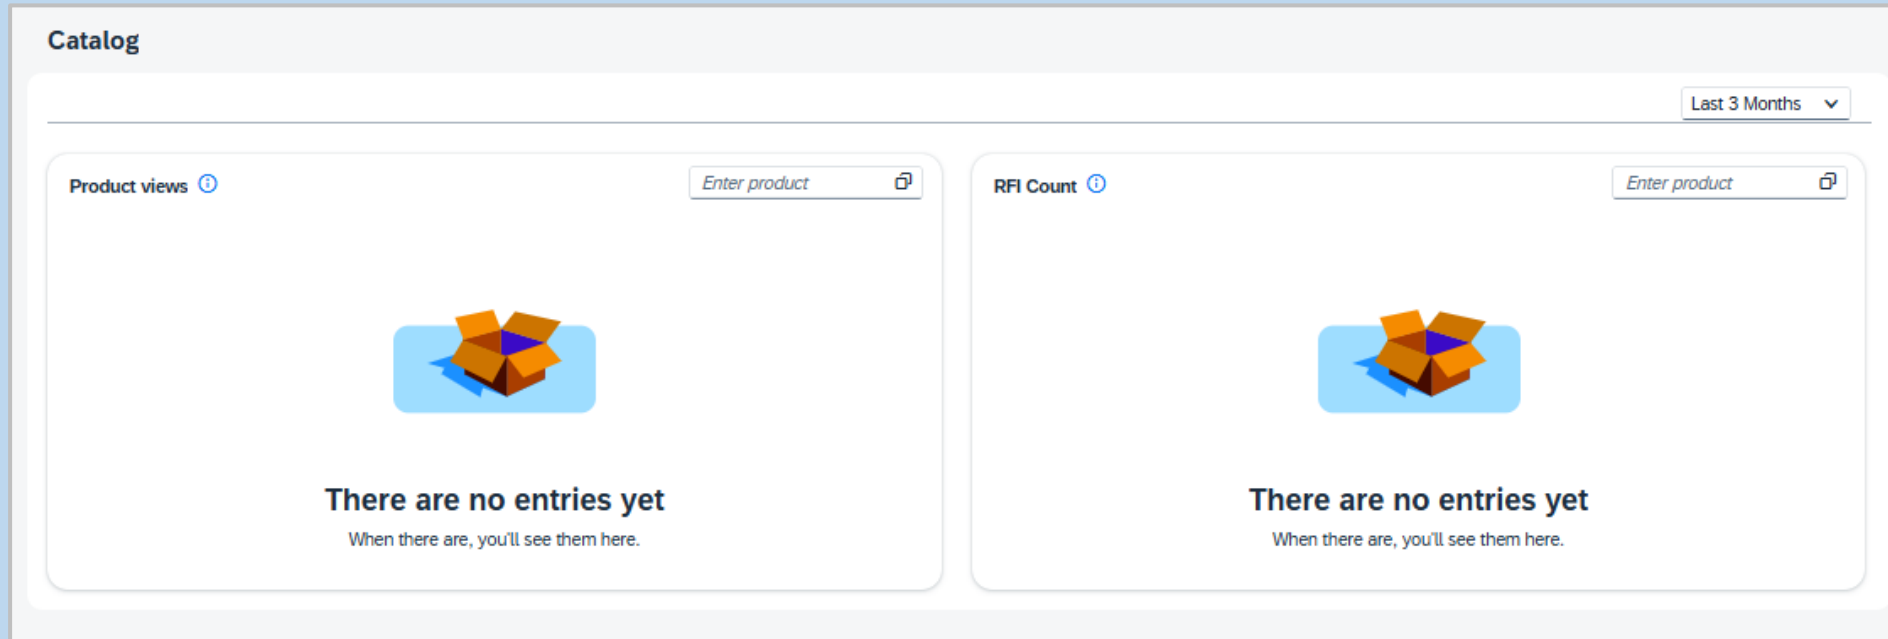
Catalog

Last 3 Months

Product views

Enter product

There are no entries yet

When there are, you'll see them here.

RFI Count

Enter product

There are no entries yet

When there are, you'll see them here.